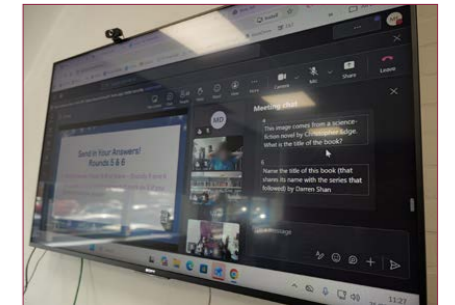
Meeting chat

This image comes from a science-fiction novel by Christopher Edge. What is the title of the book?

Name the title of this book (that shares its name with the series that followed) by Darren Shan

Send in Your Answers! Rounds 5 & 6

Camera
Mic
Share
Leave

11:27